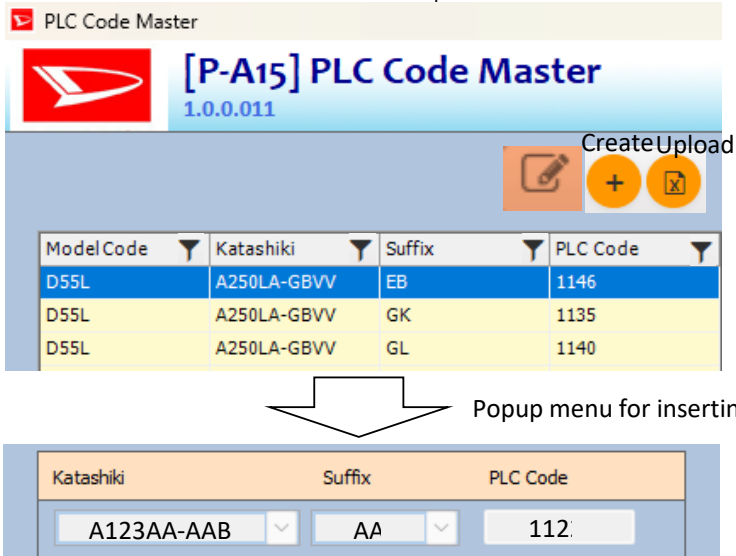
PLC Code Master

[P-A15] PLC Code Master
1.0.0.011

Create Upload

| Model Code | Katashiki | Suffix | PLC Code |
|---|---|---|---|
| D55L | A250LA-GBVV | EB | 1146 |
| D55L | A250LA-GBVV | GK | 1135 |
| D55L | A250LA-GBVV | GL | 1140 |

Popup menu for insertin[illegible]

Katashiki Suffix PLC Code

A123AA-AAB AA 112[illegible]